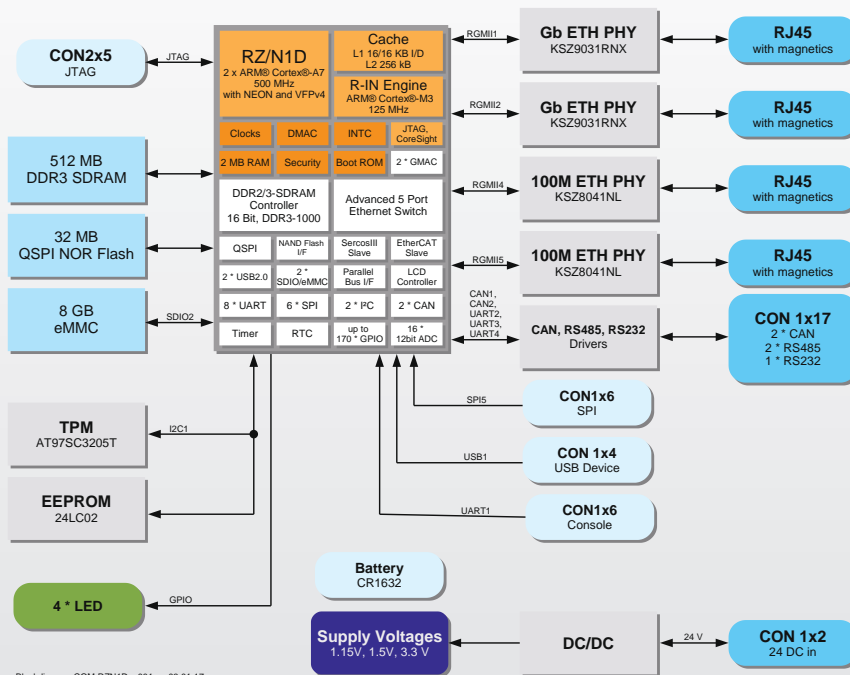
CON2x5
JTAG

JTAG

RZ/N1D
2 x ARM® Cortex®-A7
500 MHz
with NEON and VFPv4

Cache
L1 16/16 KB I/D
L2 256 kB

R-IN Engine
ARM® Cortex®-M3
125 MHz

Clocks
DMAC
INTC
JTAG, CoreSight

2 MB RAM
Security
Boot ROM
2 * GMAC

DDR2/3-SDRAM Controller
16 Bit, DDR3-1000

Advanced 5 Port Ethernet Switch

QSPI
NAND Flash I/F
SercosIII Slave
EtherCAT Slave

2 * USB2.0
2 * SDIO/eMMC
Parallel Bus I/F
LCD Controller

8 * UART
6 * SPI
2 * I²C
2 * CAN

Timer
RTC
up to 170 * GPIO
16 * 12bit ADC

512 MB
DDR3 SDRAM

32 MB
QSPI NOR Flash

8 GB
eMMC

SDIO2

RGMII1
Gb ETH PHY
KSZ9031RNX
RJ45
with magnetics

RGMII2
Gb ETH PHY
KSZ9031RNX
RJ45
with magnetics

RGMII4
100M ETH PHY
KSZ8041NL
RJ45
with magnetics

RGMII5
100M ETH PHY
KSZ8041NL
RJ45
with magnetics

CAN1,
CAN2,
UART2,
UART3,
UART4

CAN, RS485, RS232
Drivers

CON 1x17
2 * CAN
2 * RS485
1 * RS232

SPI5
CON1x6
SPI

USB1
CON 1x4
USB Device

UART1
CON1x6
Console

TPM
AT97SC3205T

I2C1

EEPROM
24LC02

4 * LED

GPIO

Battery
CR1632

Supply Voltages
1.15V, 1.5V, 3.3 V

DC/DC

24 V

CON 1x2
24 DC in

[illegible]